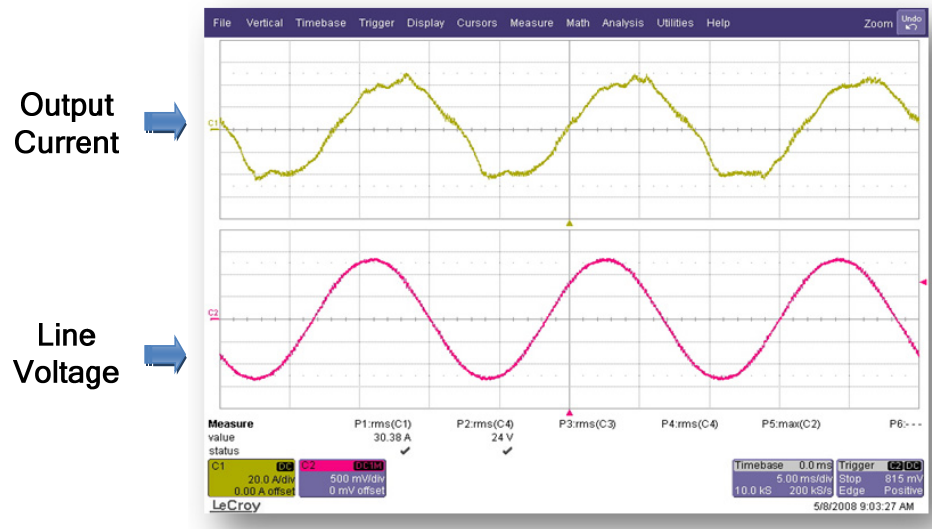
File Vertical Timebase Trigger Display Cursors Measure Math Analysis Utilities Help

Zoom Undo

Output Current

C1

Line Voltage

C2

| Measure | P1:rms(C1) | P2:rms(C4) | P3:rms(C3) | P4:rms(C4) | P5:max(C2) | P6:- - - |
|---|---|---|---|---|---|---|
| value | 30.38 A | 24 V | | | | |
| status | ✔ | ✔ | | | | |

C1 DC
20.0 A/div
0.00 A offset

C2 DC1M
500 mV/div
0 mV offset

Timebase 0.0 ms
5.00 ms/div
10.0 kS 200 kS/s

Trigger C2 DC
Stop 815 mV
Edge Positive

LeCroy

5/8/2008 9:03:27 AM